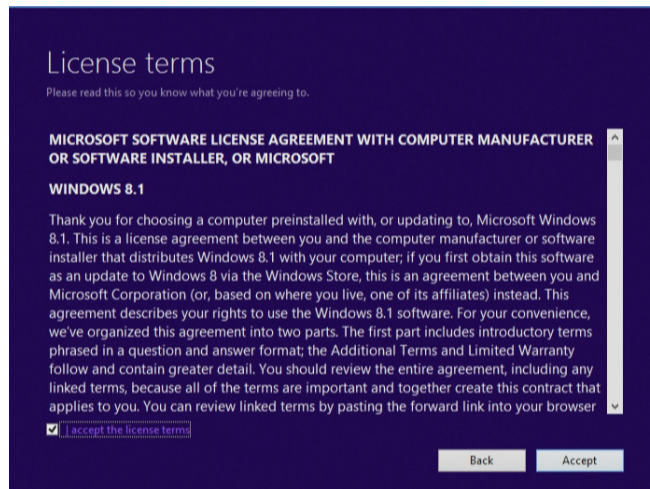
License terms

Please read this so you know what you're agreeing to.

MICROSOFT SOFTWARE LICENSE AGREEMENT WITH COMPUTER MANUFACTURER OR SOFTWARE INSTALLER, OR MICROSOFT

WINDOWS 8.1

Thank you for choosing a computer preinstalled with, or updating to, Microsoft Windows 8.1. This is a license agreement between you and the computer manufacturer or software installer that distributes Windows 8.1 with your computer; if you first obtain this software as an update to Windows 8 via the Windows Store, this is an agreement between you and Microsoft Corporation (or, based on where you live, one of its affiliates) instead. This agreement describes your rights to use the Windows 8.1 software. For your convenience, we've organized this agreement into two parts. The first part includes introductory terms phrased in a question and answer format; the Additional Terms and Limited Warranty follow and contain greater detail. You should review the entire agreement, including any linked terms, because all of the terms are important and together create this contract that applies to you. You can review linked terms by pasting the forward link into your browser

I accept the license terms

Back

Accept